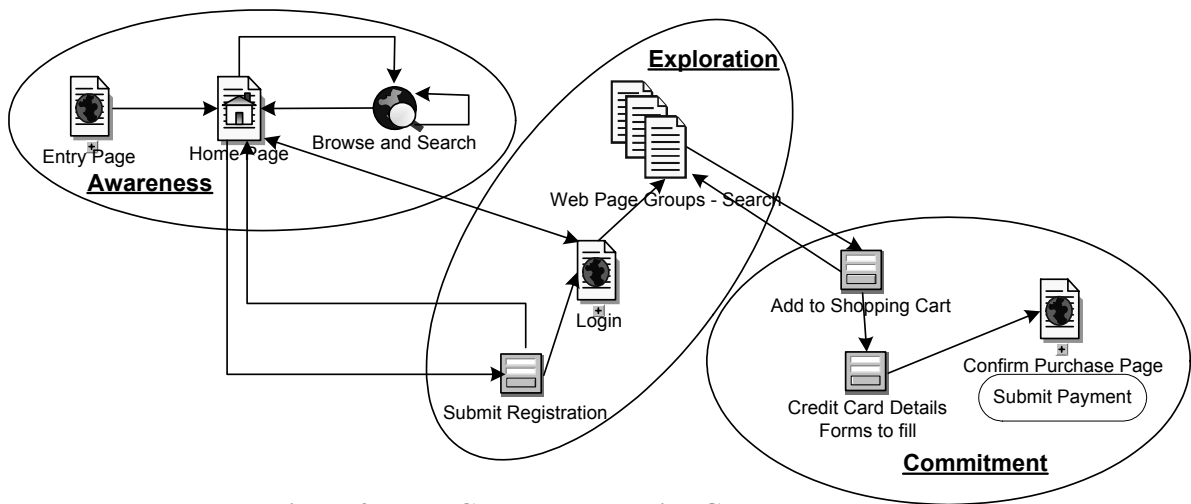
Exploration

Entry Page

Home Page

Browse and Search

Awareness

Web Page Groups - Search

Login

Add to Shopping Cart

Confirm Purchase Page

Submit Payment

Submit Registration

Credit Card Details
Forms to fill

Commitment